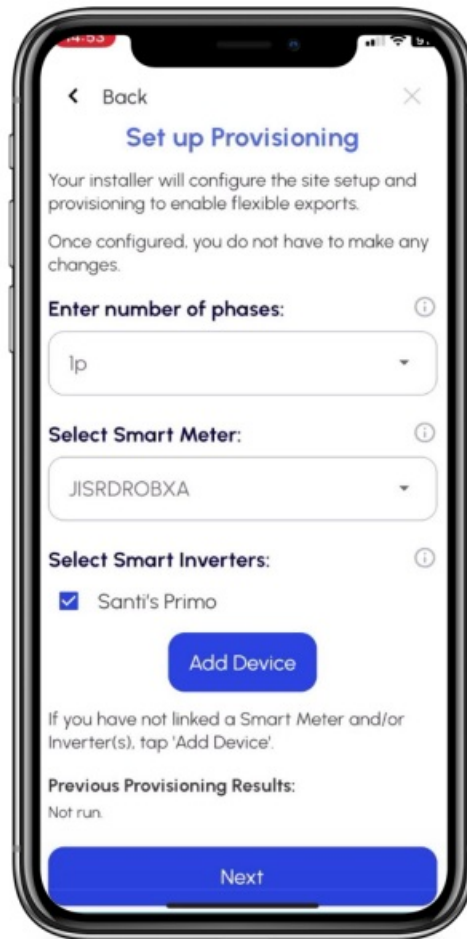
14:53

Back

Set up Provisioning

Your installer will configure the site setup and provisioning to enable flexible exports.

Once configured, you do not have to make any changes.

Enter number of phases:

1p

Select Smart Meter:

JISRDROBXA

Select Smart Inverters:

Santi's Primo

Add Device

If you have not linked a Smart Meter and/or Inverter(s), tap 'Add Device'.

Previous Provisioning Results:

Not run.

Next